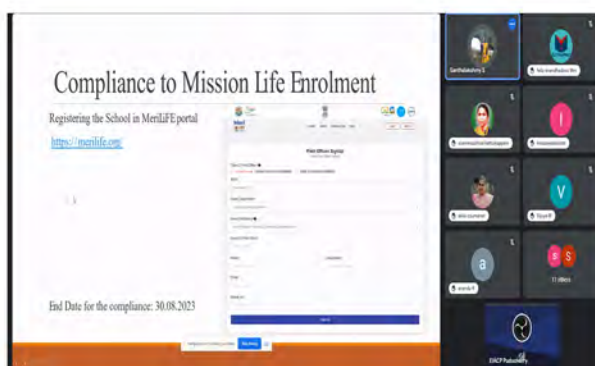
Compliance to Mission Life Enrolment

Registering the School in MeriLiFE portal

https://merilife.org/

End Date for the compliance: 30.08.2023

Santhalakshmi S

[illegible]

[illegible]

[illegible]

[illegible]

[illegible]

V

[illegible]

a

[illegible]

S

S

11 others

EIACP Puducherry

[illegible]